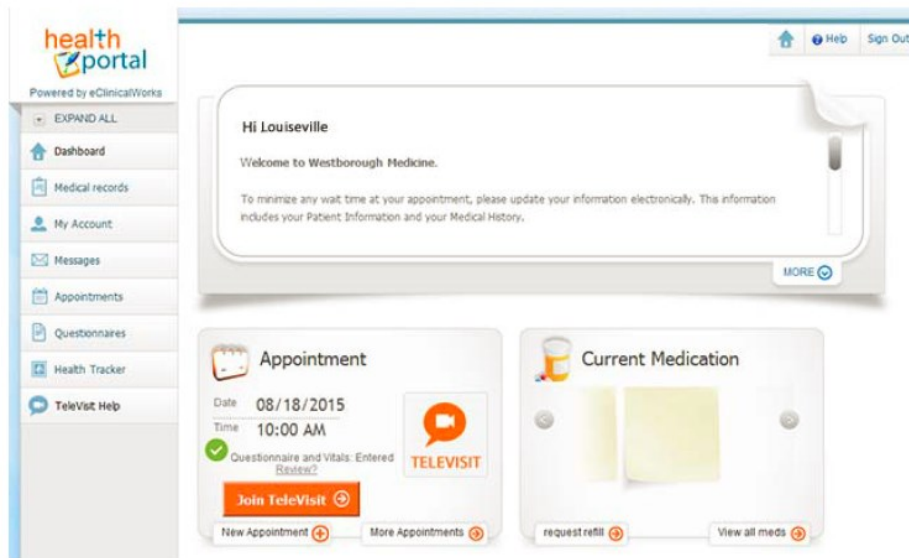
health portal
Powered by eClinicalWorks

Help Sign Out

EXPAND ALL
Dashboard
Medical records
My Account
Messages
Appointments
Questionnaires
Health Tracker
TeleVisit Help

Hi Louiseville

Welcome to Westborough Medicine.

To minimize any wait time at your appointment, please update your information electronically. This information includes your Patient Information and your Medical History.

MORE

Appointment
Date 08/18/2015
Time 10:00 AM
Questionnaire and Vitals: Entered
Review?
TELEVISIT
Join TeleVisit
New Appointment
More Appointments

Current Medication
request refill
View all meds